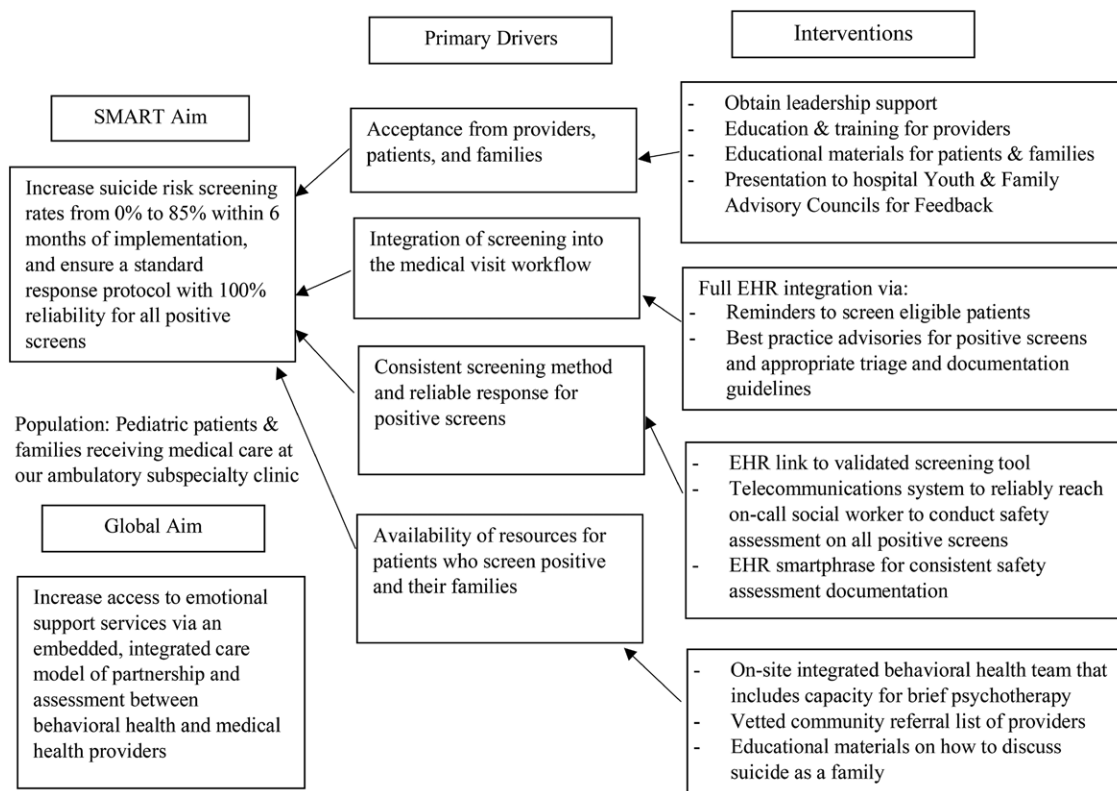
Primary Drivers

Interventions

SMART Aim

Increase suicide risk screening rates from 0% to 85% within 6 months of implementation, and ensure a standard response protocol with 100% reliability for all positive screens

Population: Pediatric patients & families receiving medical care at our ambulatory subspecialty clinic

Global Aim

Increase access to emotional support services via an embedded, integrated care model of partnership and assessment between behavioral health and medical health providers

Acceptance from providers, patients, and families

Integration of screening into the medical visit workflow

Consistent screening method and reliable response for positive screens

Availability of resources for patients who screen positive and their families

- Obtain leadership support
- Education & training for providers
- Educational materials for patients & families
- Presentation to hospital Youth & Family Advisory Councils for Feedback

Full EHR integration via:
- Reminders to screen eligible patients
- Best practice advisories for positive screens and appropriate triage and documentation guidelines

- EHR link to validated screening tool
- Telecommunications system to reliably reach on-call social worker to conduct safety assessment on all positive screens
- EHR smartphrase for consistent safety assessment documentation

- On-site integrated behavioral health team that includes capacity for brief psychotherapy
- Vetted community referral list of providers
- Educational materials on how to discuss suicide as a family